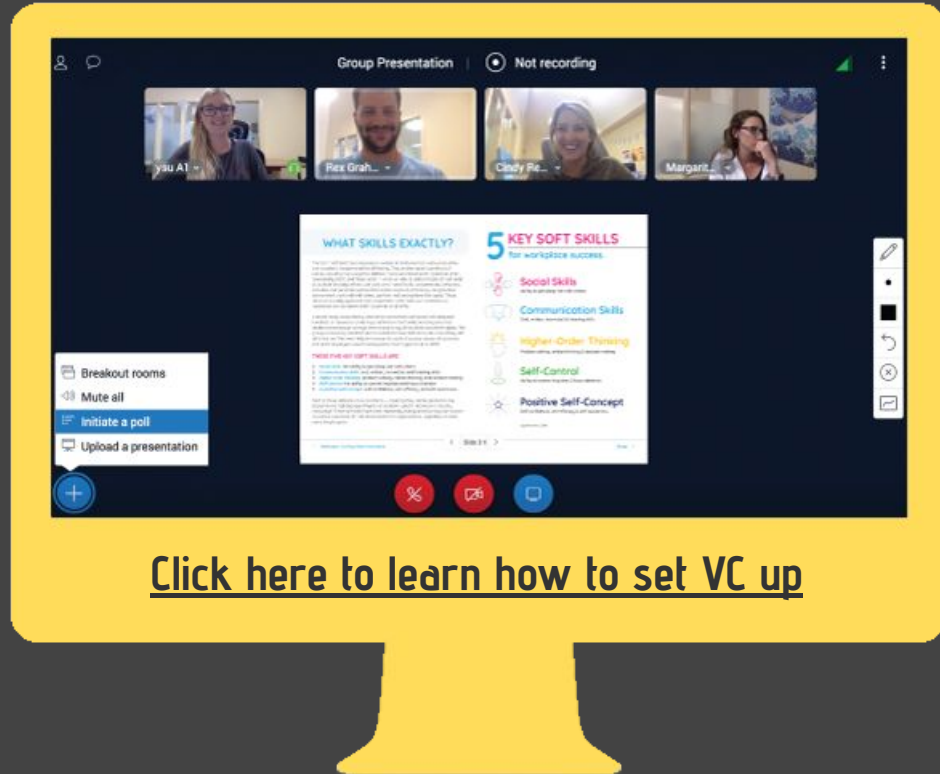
Group Presentation | Not recording

ysu A1

Rex Grah...

Cindy Re...

Margarit...

WHAT SKILLS EXACTLY?

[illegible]

THESE FIVE KEY SOFT SKILLS ARE:

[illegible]

5 KEY SOFT SKILLS for workplace success.

Social Skills

Communication Skills

Higher-Order Thinking

Self-Control

Positive Self-Concept

Slide 3 / 4

Breakout rooms

Mute all

Initiate a poll

Upload a presentation

Click here to learn how to set VC up